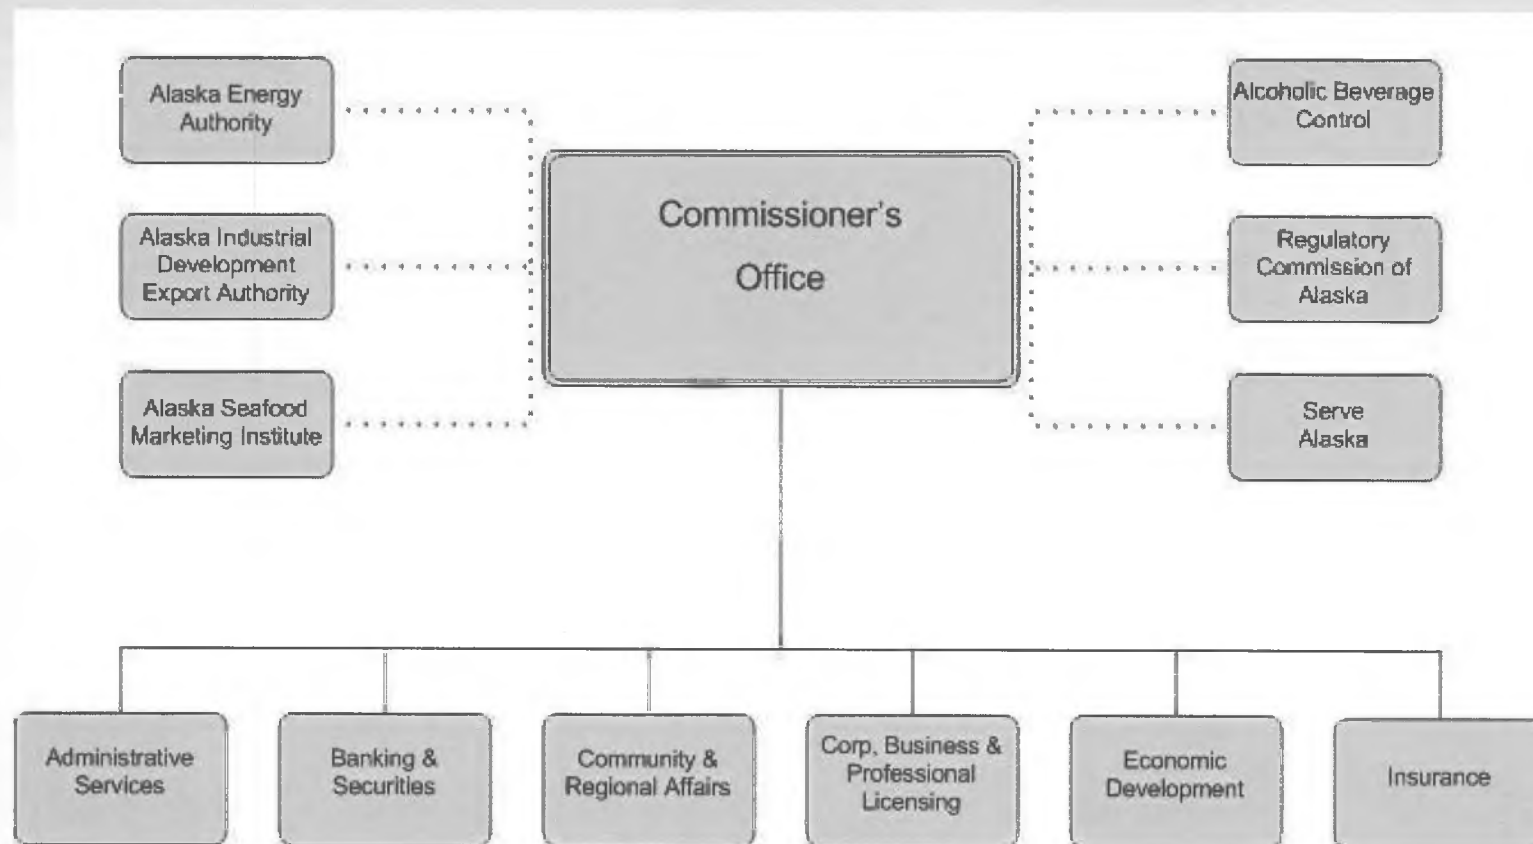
Alaska Energy Authority

Alaska Industrial Development Export Authority

Alaska Seafood Marketing Institute

Commissioner's Office

Alcoholic Beverage Control

Regulatory Commission of Alaska

Serve Alaska

Administrative Services

Banking & Securities

Community & Regional Affairs

Corp, Business & Professional Licensing

Economic Development

Insurance